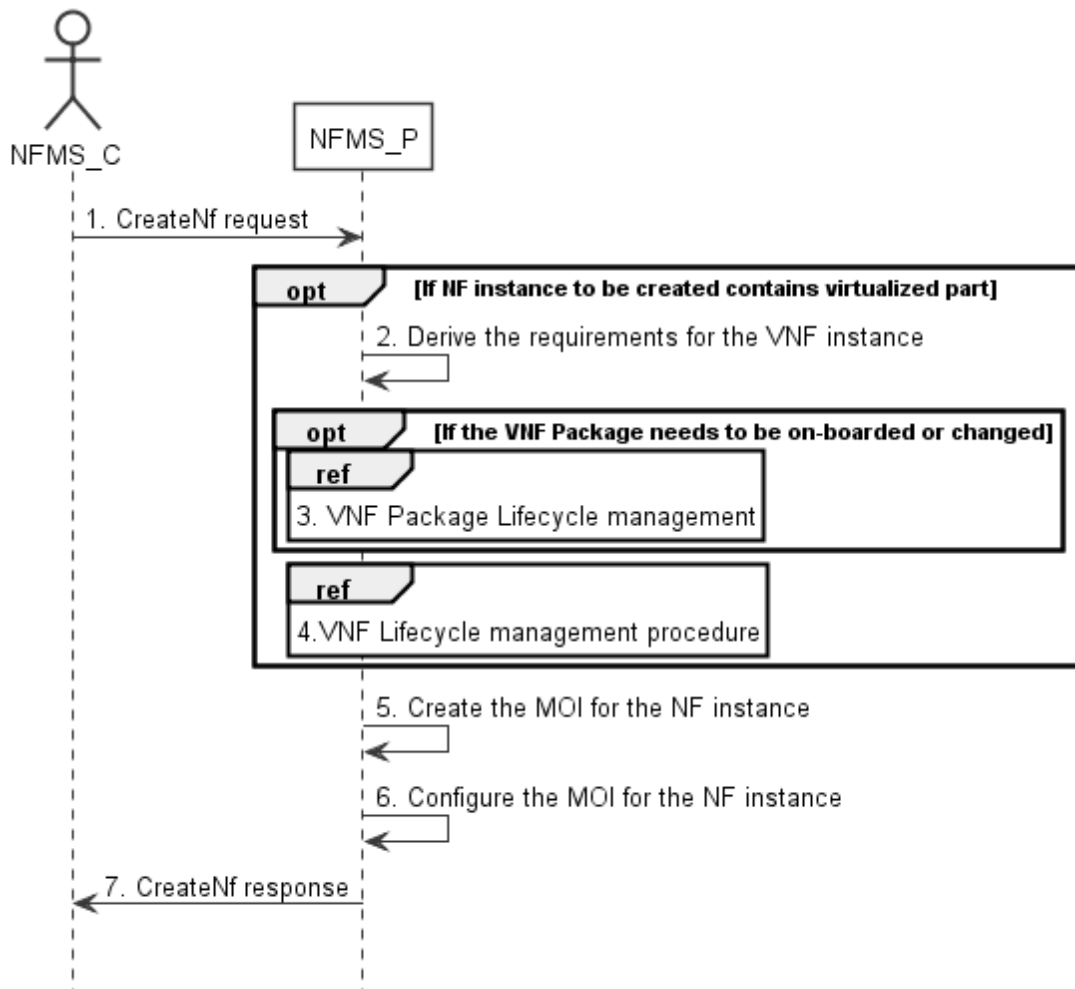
NFMS_C

NFMS_P

1. CreateNf request

opt [If NF instance to be created contains virtualized part]

2. Derive the requirements for the VNF instance

opt [If the VNF Package needs to be on-boarded or changed]

ref

3. VNF Package Lifecycle management

ref

4.VNF Lifecycle management procedure

5. Create the MOI for the NF instance

6. Configure the MOI for the NF instance

7. CreateNf response